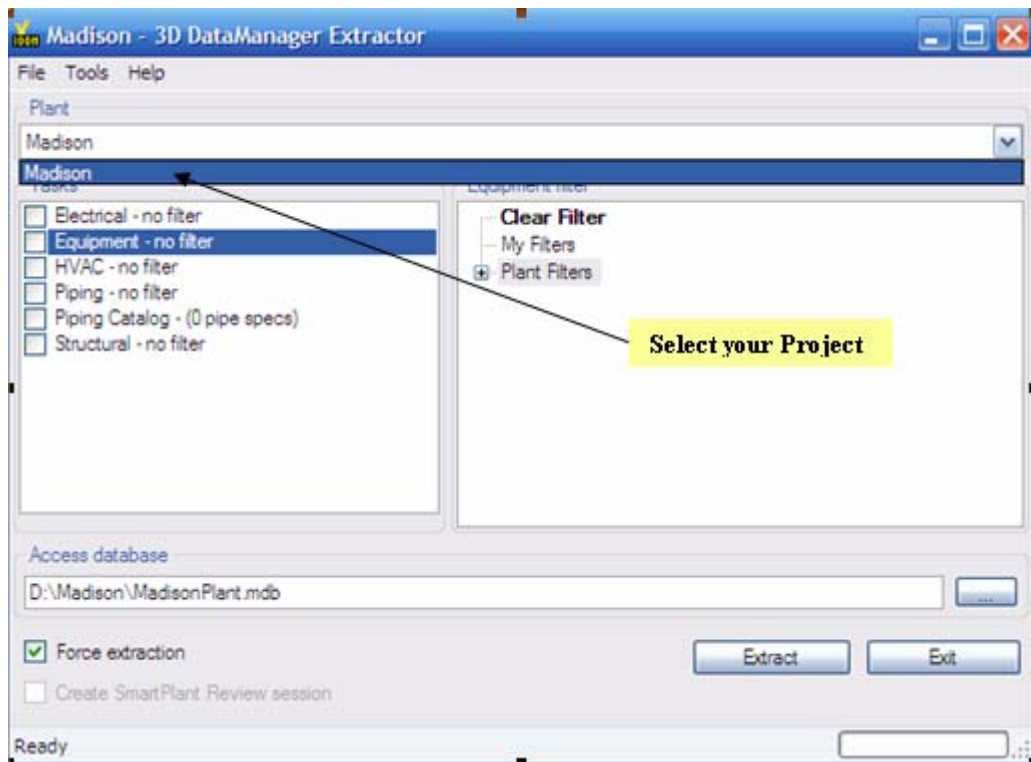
Madison - 3D DataManager Extractor

File Tools Help

Plant

Madison

Madison

Tasks

Electrical - no filter
Equipment - no filter
HVAC - no filter
Piping - no filter
Piping Catalog - (0 pipe specs)
Structural - no filter

Equipment filter

Clear Filter
My Filters
Plant Filters

Select your Project

Access database

D:\Madison\MadisonPlant.mdb

...

Force extraction

Create SmartPlant Review session

Extract

Exit

Ready